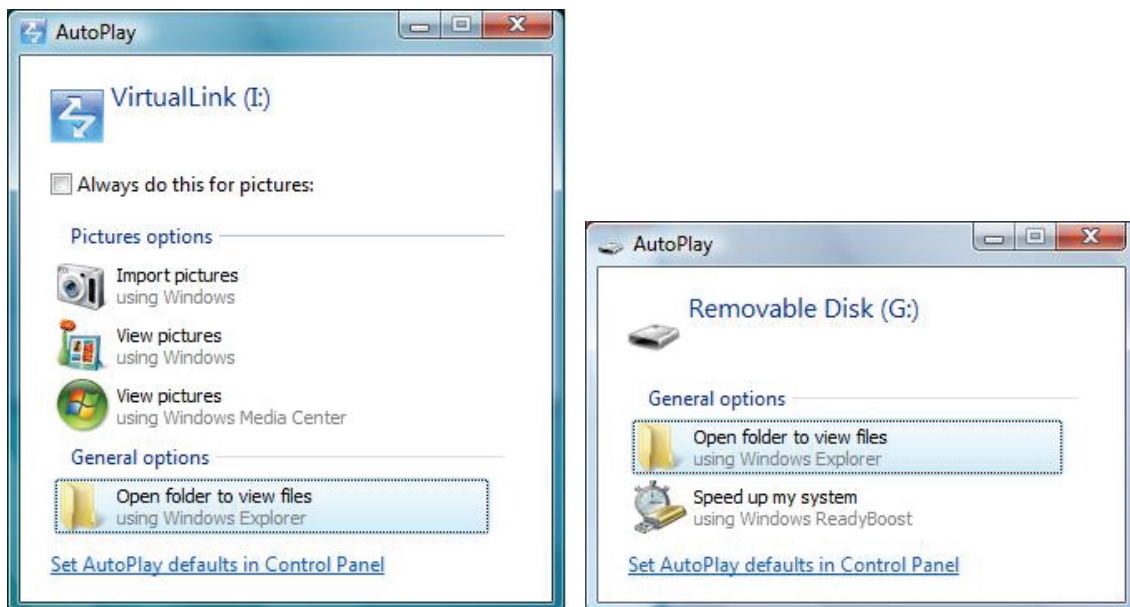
AutoPlay

VirtualLink (I:)

Always do this for pictures:

Pictures options

Import pictures
using Windows

View pictures
using Windows

View pictures
using Windows Media Center

General options

Open folder to view files
using Windows Explorer

Set AutoPlay defaults in Control Panel

AutoPlay

Removable Disk (G:)

General options

Open folder to view files
using Windows Explorer

Speed up my system
using Windows ReadyBoost

Set AutoPlay defaults in Control Panel